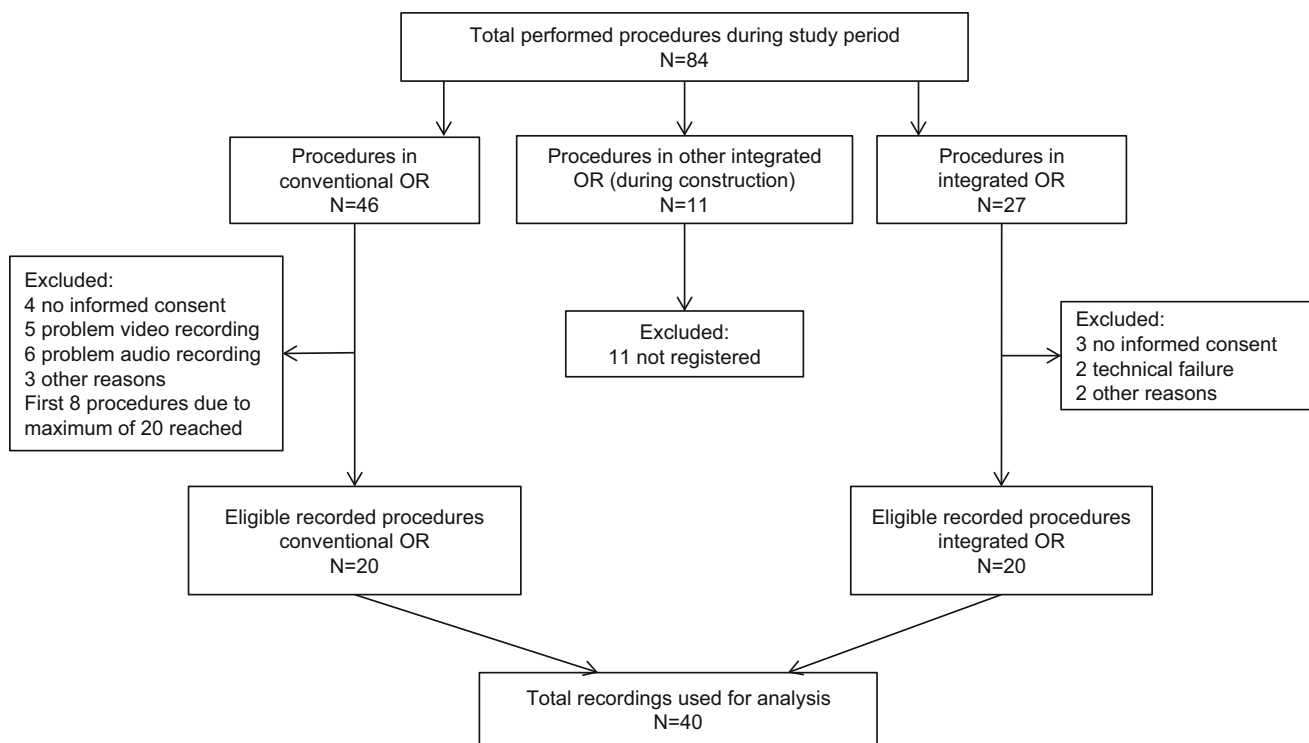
Total performed procedures during study period
N=84

Procedures in conventional OR
N=46

Procedures in other integrated OR (during construction)
N=11

Procedures in integrated OR
N=27

Excluded:
4 no informed consent
5 problem video recording
6 problem audio recording
3 other reasons
First 8 procedures due to maximum of 20 reached

Excluded:
11 not registered

Excluded:
3 no informed consent
2 technical failure
2 other reasons

Eligible recorded procedures conventional OR
N=20

Eligible recorded procedures integrated OR
N=20

Total recordings used for analysis
N=40